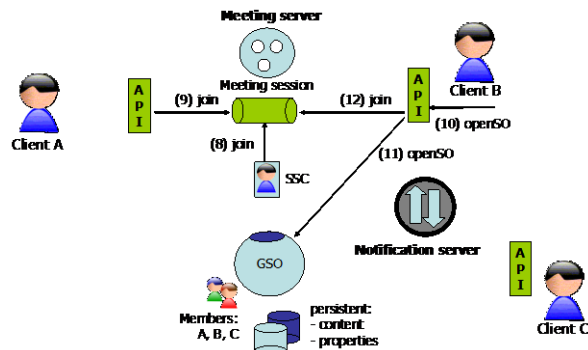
Meeting server

Meeting session

API

API

Client A

(9) join

(12) join

Client B

(10) openSO

(8) join

(11) openSO

SSC

Notification server

API

GSO

Members: A, B, C

persistent:
- content
- properties

Client C